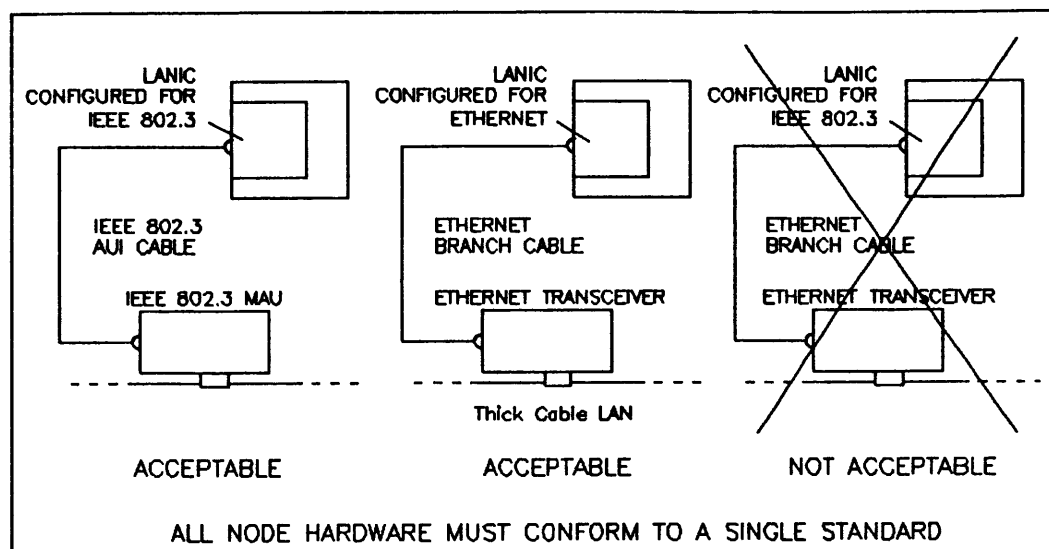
LANIC CONFIGURED FOR IEEE 802.3

IEEE 802.3 AUI CABLE

IEEE 802.3 MAU

LANIC CONFIGURED FOR ETHERNET

ETHERNET BRANCH CABLE

ETHERNET TRANSCEIVER

LANIC CONFIGURED FOR IEEE 802.3

ETHERNET BRANCH CABLE

ETHERNET TRANSCEIVER

Thick Cable LAN

ACCEPTABLE

ACCEPTABLE

NOT ACCEPTABLE

ALL NODE HARDWARE MUST CONFORM TO A SINGLE STANDARD